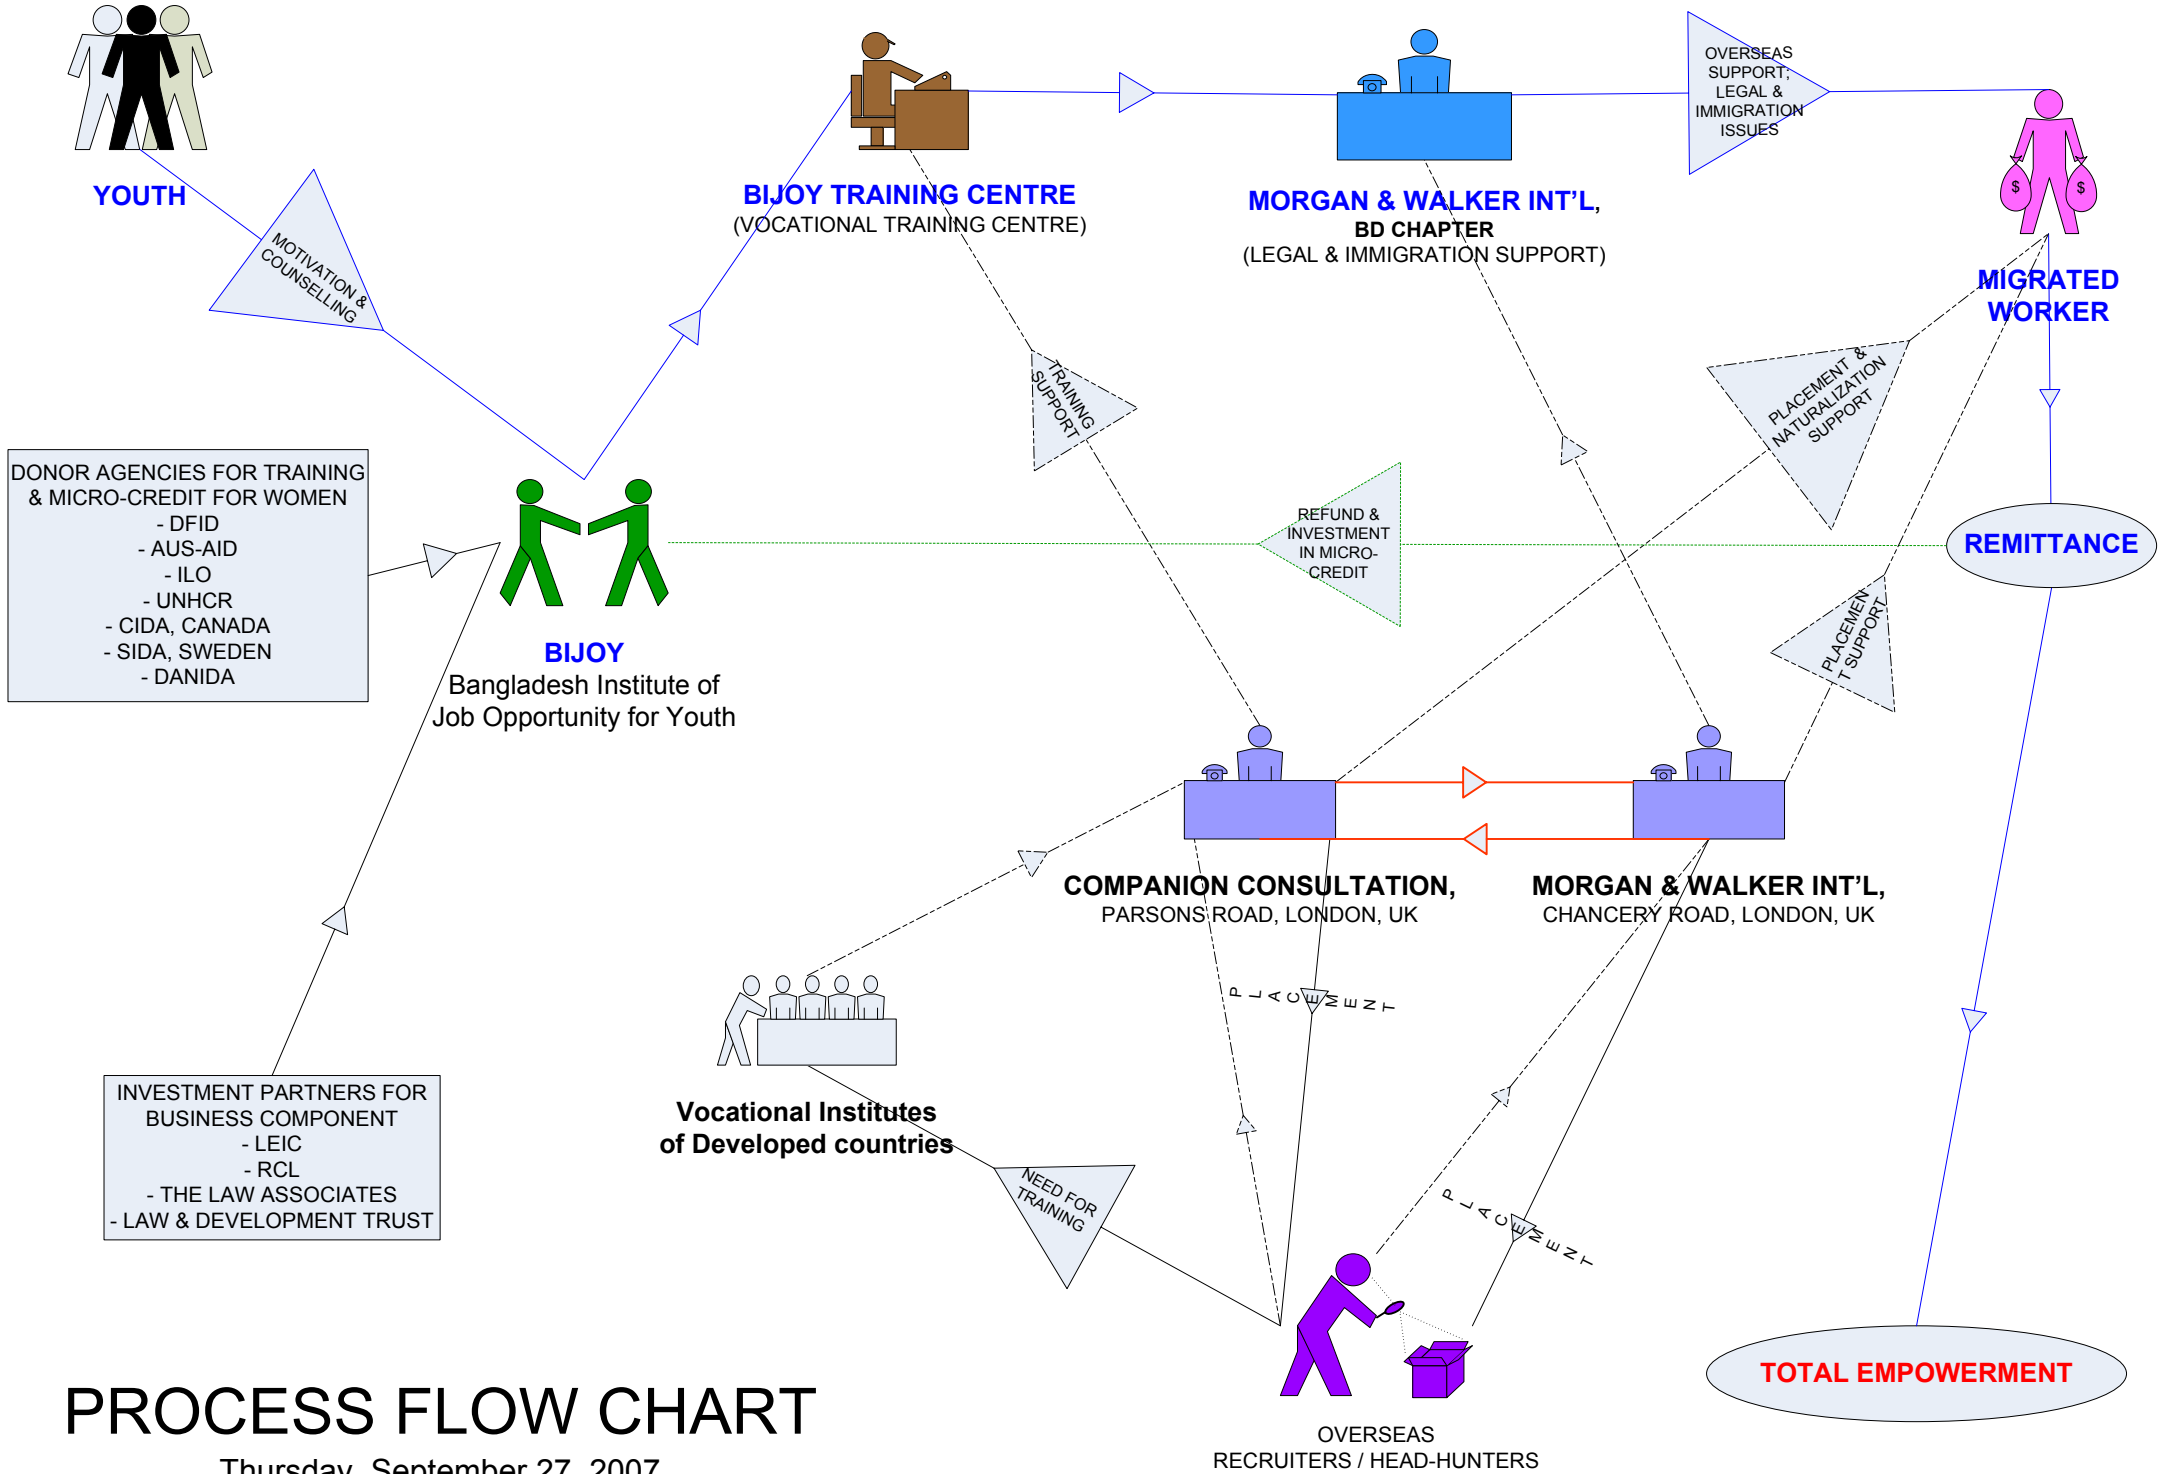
YOUTH

MOTIVATION & COUNSELLING

BIJOY TRAINING CENTRE
(VOCATIONAL TRAINING CENTRE)

MORGAN & WALKER INT'L,
BD CHAPTER
(LEGAL & IMMIGRATION SUPPORT)

OVERSEAS SUPPORT; LEGAL & IMMIGRATION ISSUES

MIGRATED WORKER

TRAINING SUPPORT

PLACEMENT & NATURALIZATION SUPPORT

DONOR AGENCIES FOR TRAINING & MICRO-CREDIT FOR WOMEN
- DFID
- AUS-AID
- ILO
- UNHCR
- CIDA, CANADA
- SIDA, SWEDEN
- DANIDA

REFUND & INVESTMENT IN MICRO-CREDIT

REMITTANCE

BIJOY
Bangladesh Institute of Job Opportunity for Youth

PLACEMENT SUPPORT

COMPANION CONSULTATION,
PARSONS ROAD, LONDON, UK

MORGAN & WALKER INT'L,
CHANCERY ROAD, LONDON, UK

PLACEMENT

INVESTMENT PARTNERS FOR BUSINESS COMPONENT
- LEIC
- RCL
- THE LAW ASSOCIATES
- LAW & DEVELOPMENT TRUST

Vocational Institutes of Developed countries

NEED FOR TRAINING

PLACEMENT

TOTAL EMPOWERMENT

PROCESS FLOW CHART

Thursday, September 27, 2007

OVERSEAS
RECRUITERS / HEAD-HUNTERS